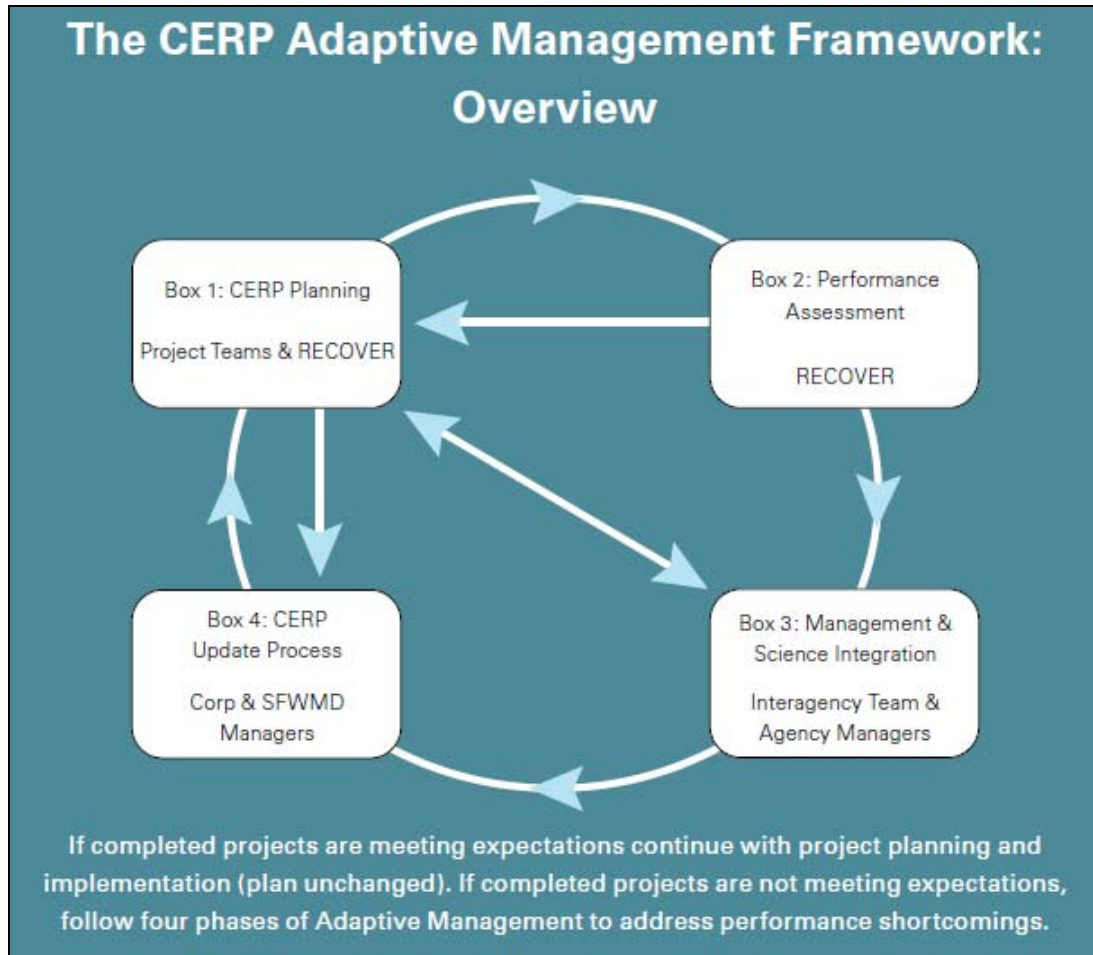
The CERP Adaptive Management Framework: Overview

Box 1: CERP Planning

Project Teams & RECOVER

Box 2: Performance Assessment

RECOVER

Box 4: CERP Update Process

Corp & SFWMD Managers

Box 3: Management & Science Integration

Interagency Team & Agency Managers

If completed projects are meeting expectations continue with project planning and implementation (plan unchanged). If completed projects are not meeting expectations, follow four phases of Adaptive Management to address performance shortcomings.